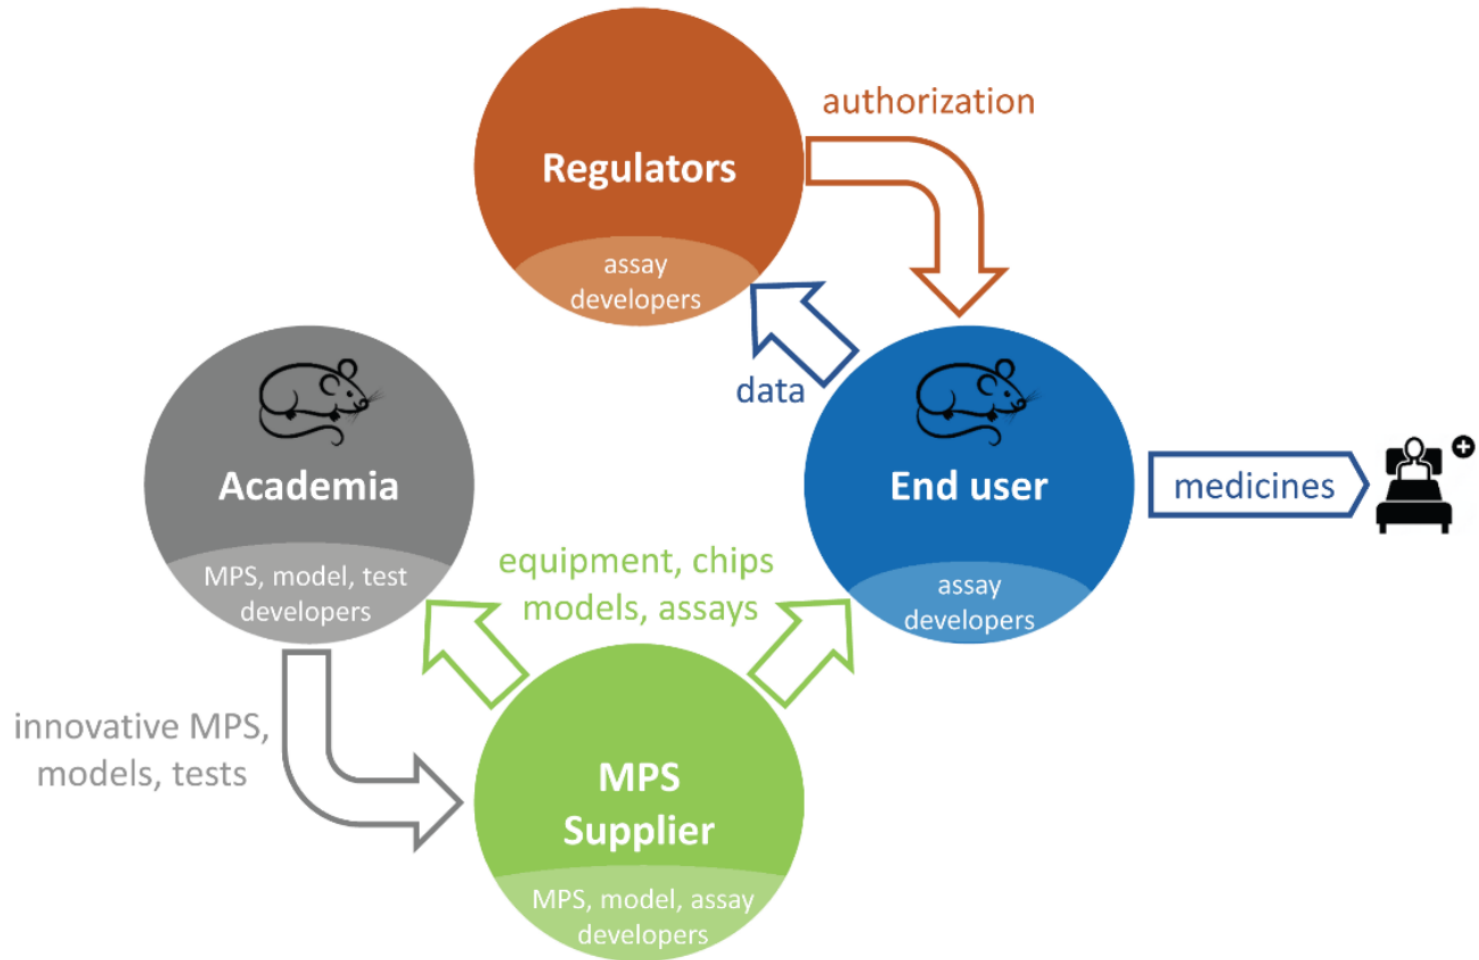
Regulators

assay developers

authorization

data

Academia

MPS, model, test developers

End user

assay developers

medicines

equipment, chips models, assays

innovative MPS, models, tests

MPS Supplier

MPS, model, assay developers